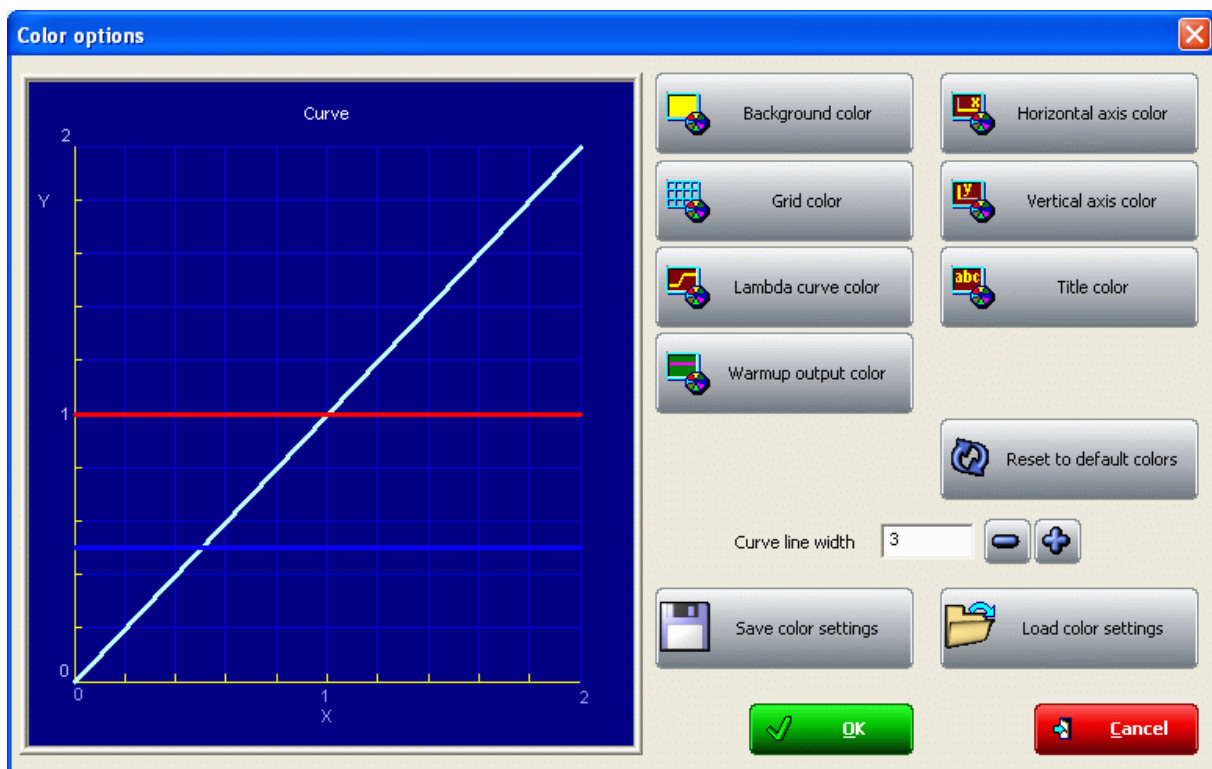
Color options

Curve

2

Y

1

0

0

1

2

X

Background color

Horizontal axis color

Grid color

Vertical axis color

Lambda curve color

Title color

Warmup output color

Reset to default colors

Curve line width 3

Save color settings

Load color settings

OK

Cancel